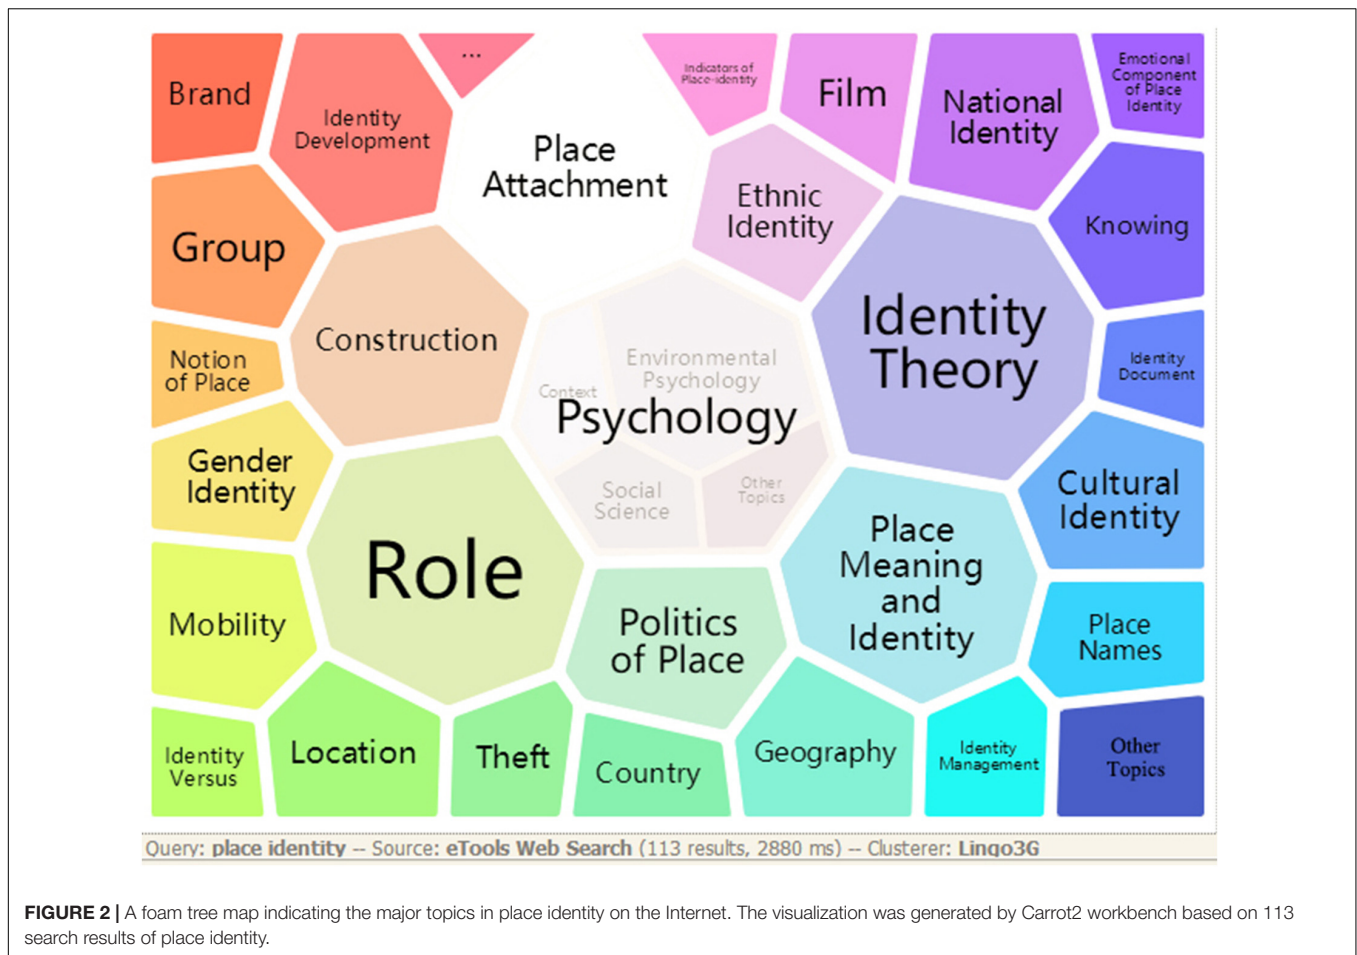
Brand

Identity Development

...

Place Attachment

Indicators of Place-identity

Film

National Identity

Emotional Component of Place Identity

Group

Ethnic Identity

Knowing

Construction

Identity Theory

Notion of Place

Environmental Psychology

Context

Psychology

Identity Document

Gender Identity

Social Science

Other Topics

Cultural Identity

Role

Place Meaning and Identity

Mobility

Politics of Place

Place Names

Identity Versus

Location

Theft

Country

Geography

Identity Management

Other Topics

Query: place identity -- Source: eTools Web Search (113 results, 2880 ms) -- Clusterer: Lingo3G

FIGURE 2 | A foam tree map indicating the major topics in place identity on the Internet. The visualization was generated by Carrot2 workbench based on 113 search results of place identity.